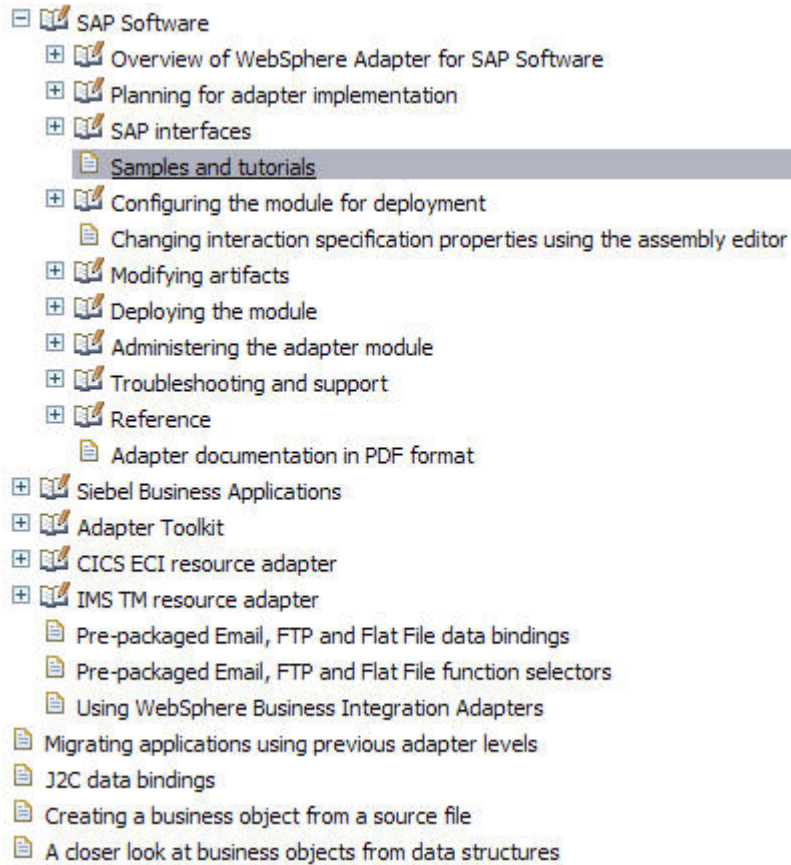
SAP Software
Overview of WebSphere Adapter for SAP Software
Planning for adapter implementation
SAP interfaces
Samples and tutorials
Configuring the module for deployment
Changing interaction specification properties using the assembly editor
Modifying artifacts
Deploying the module
Administering the adapter module
Troubleshooting and support
Reference
Adapter documentation in PDF format
Siebel Business Applications
Adapter Toolkit
CICS ECI resource adapter
IMS TM resource adapter
Pre-packaged Email, FTP and Flat File data bindings
Pre-packaged Email, FTP and Flat File function selectors
Using WebSphere Business Integration Adapters
Migrating applications using previous adapter levels
J2C data bindings
Creating a business object from a source file
A closer look at business objects from data structures